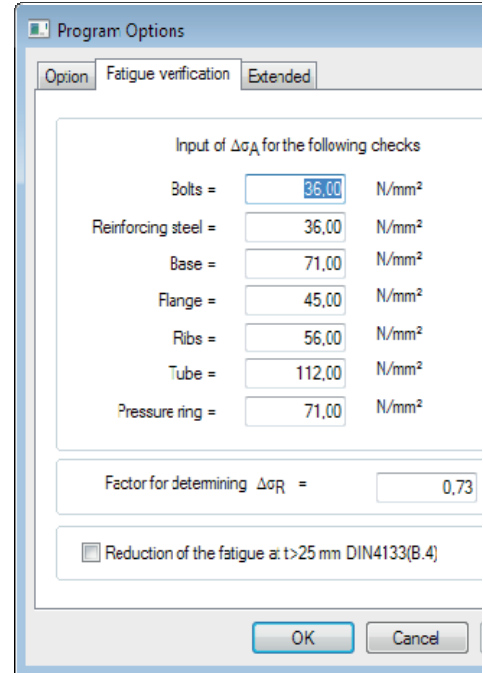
Program Options

Option | Fatigue verification | Extended

Input of $\Delta\sigma_A$ for the following checks

| | | |
|---|---|---|
| Bolts = | 36,00 | N/mm² |
| Reinforcing steel = | 36,00 | N/mm² |
| Base = | 71,00 | N/mm² |
| Flange = | 45,00 | N/mm² |
| Ribs = | 56,00 | N/mm² |
| Tube = | 112,00 | N/mm² |
| Pressure ring = | 71,00 | N/mm² |

Factor for determining $\Delta\sigma_R$ = 0,73

Reduction of the fatigue at t>25 mm DIN4133(B.4)

OK Cancel